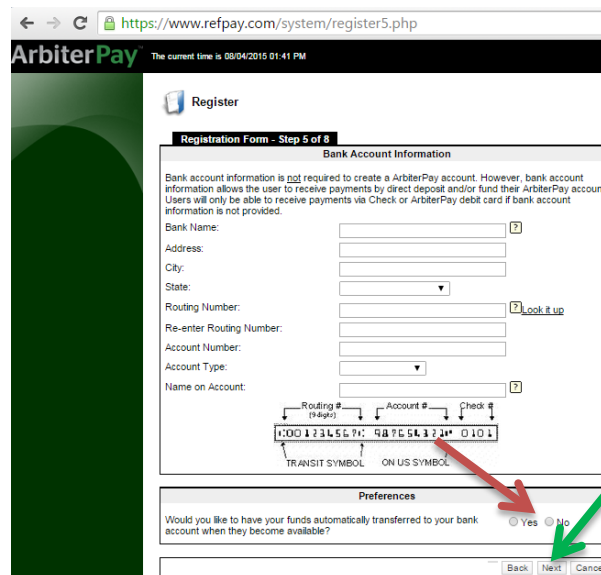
https://www.refpay.com/system/register5.php

ArbiterPay™ The current time is 08/04/2015 01:41 PM

Register

Registration Form - Step 5 of 8

Bank Account Information

Bank account information is not required to create a ArbiterPay account. However, bank account information allows the user to receive payments by direct deposit and/or fund their ArbiterPay accoun Users will only be able to receive payments via Check or ArbiterPay debit card if bank account information is not provided.

Bank Name: ?

Address:

City:

State:

Routing Number: ? Look it up

Re-enter Routing Number:

Account Number:

Account Type:

Name on Account: ?

Routing # (9 digits) Account # Check #

⑆001234567⑆ 987654321⑈ 0101

TRANSIT SYMBOL ON US SYMBOL

Preferences

Would you like to have your funds automatically transferred to your bank account when they become available? Yes No

Back Next Cance